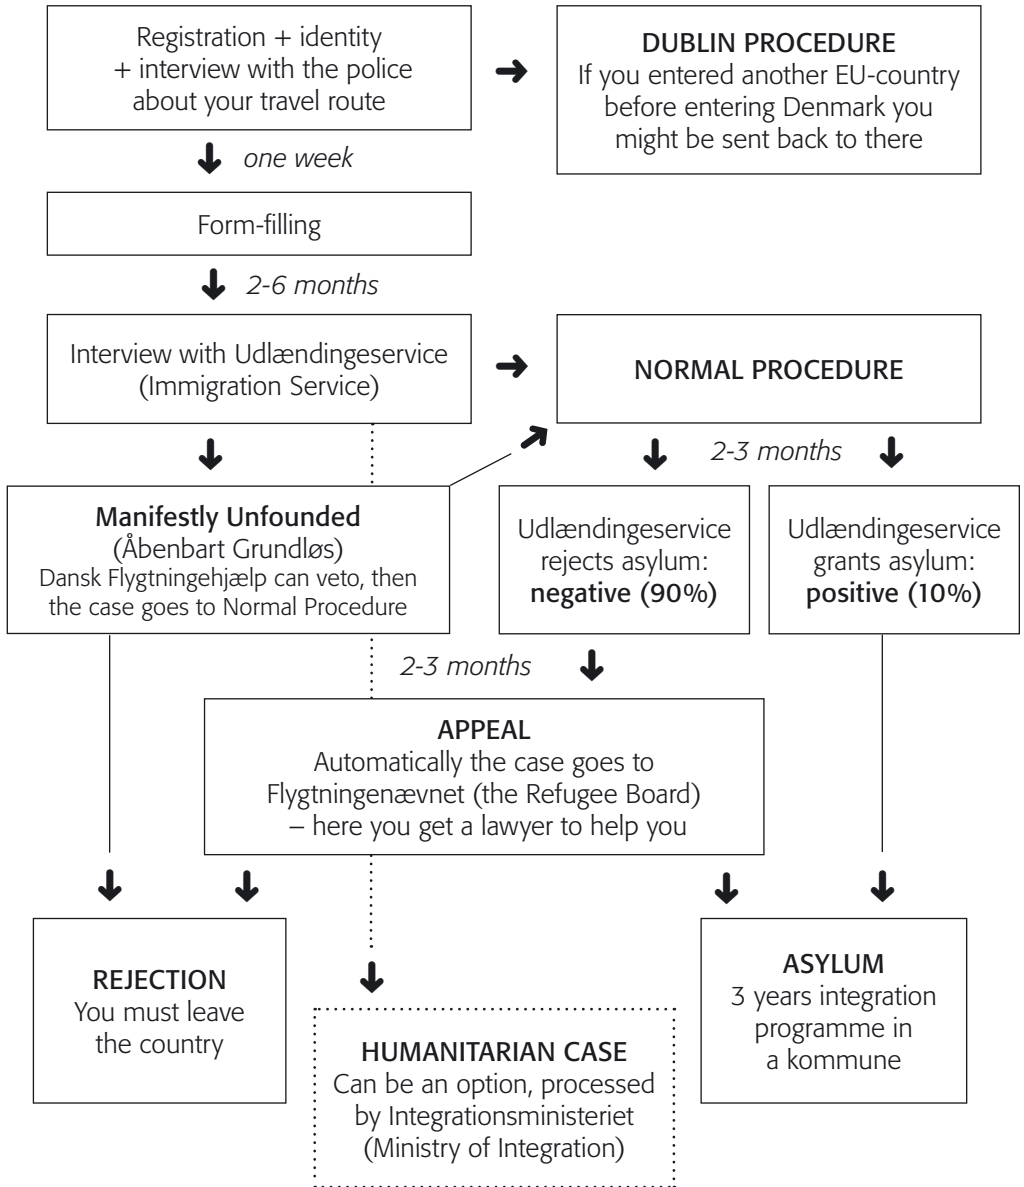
Registration + identity + interview with the police about your travel route

DUBLIN PROCEDURE
If you entered another EU-country before entering Denmark you might be sent back to there

one week

Form-filling

2-6 months

Interview with Udlændingeservice (Immigration Service)

NORMAL PROCEDURE

2-3 months

Manifestly Unfounded
(Åbenbart Grundløs)
Dansk Flygtningehjælp can veto, then the case goes to Normal Procedure

Udlændingeservice rejects asylum:
negative (90%)

Udlændingeservice grants asylum:
positive (10%)

2-3 months

APPEAL
Automatically the case goes to Flygtningenævnet (the Refugee Board) – here you get a lawyer to help you

REJECTION
You must leave the country

HUMANITARIAN CASE
Can be an option, processed by Integrationsministeriet (Ministry of Integration)

ASYLUM
3 years integration programme in a kommune